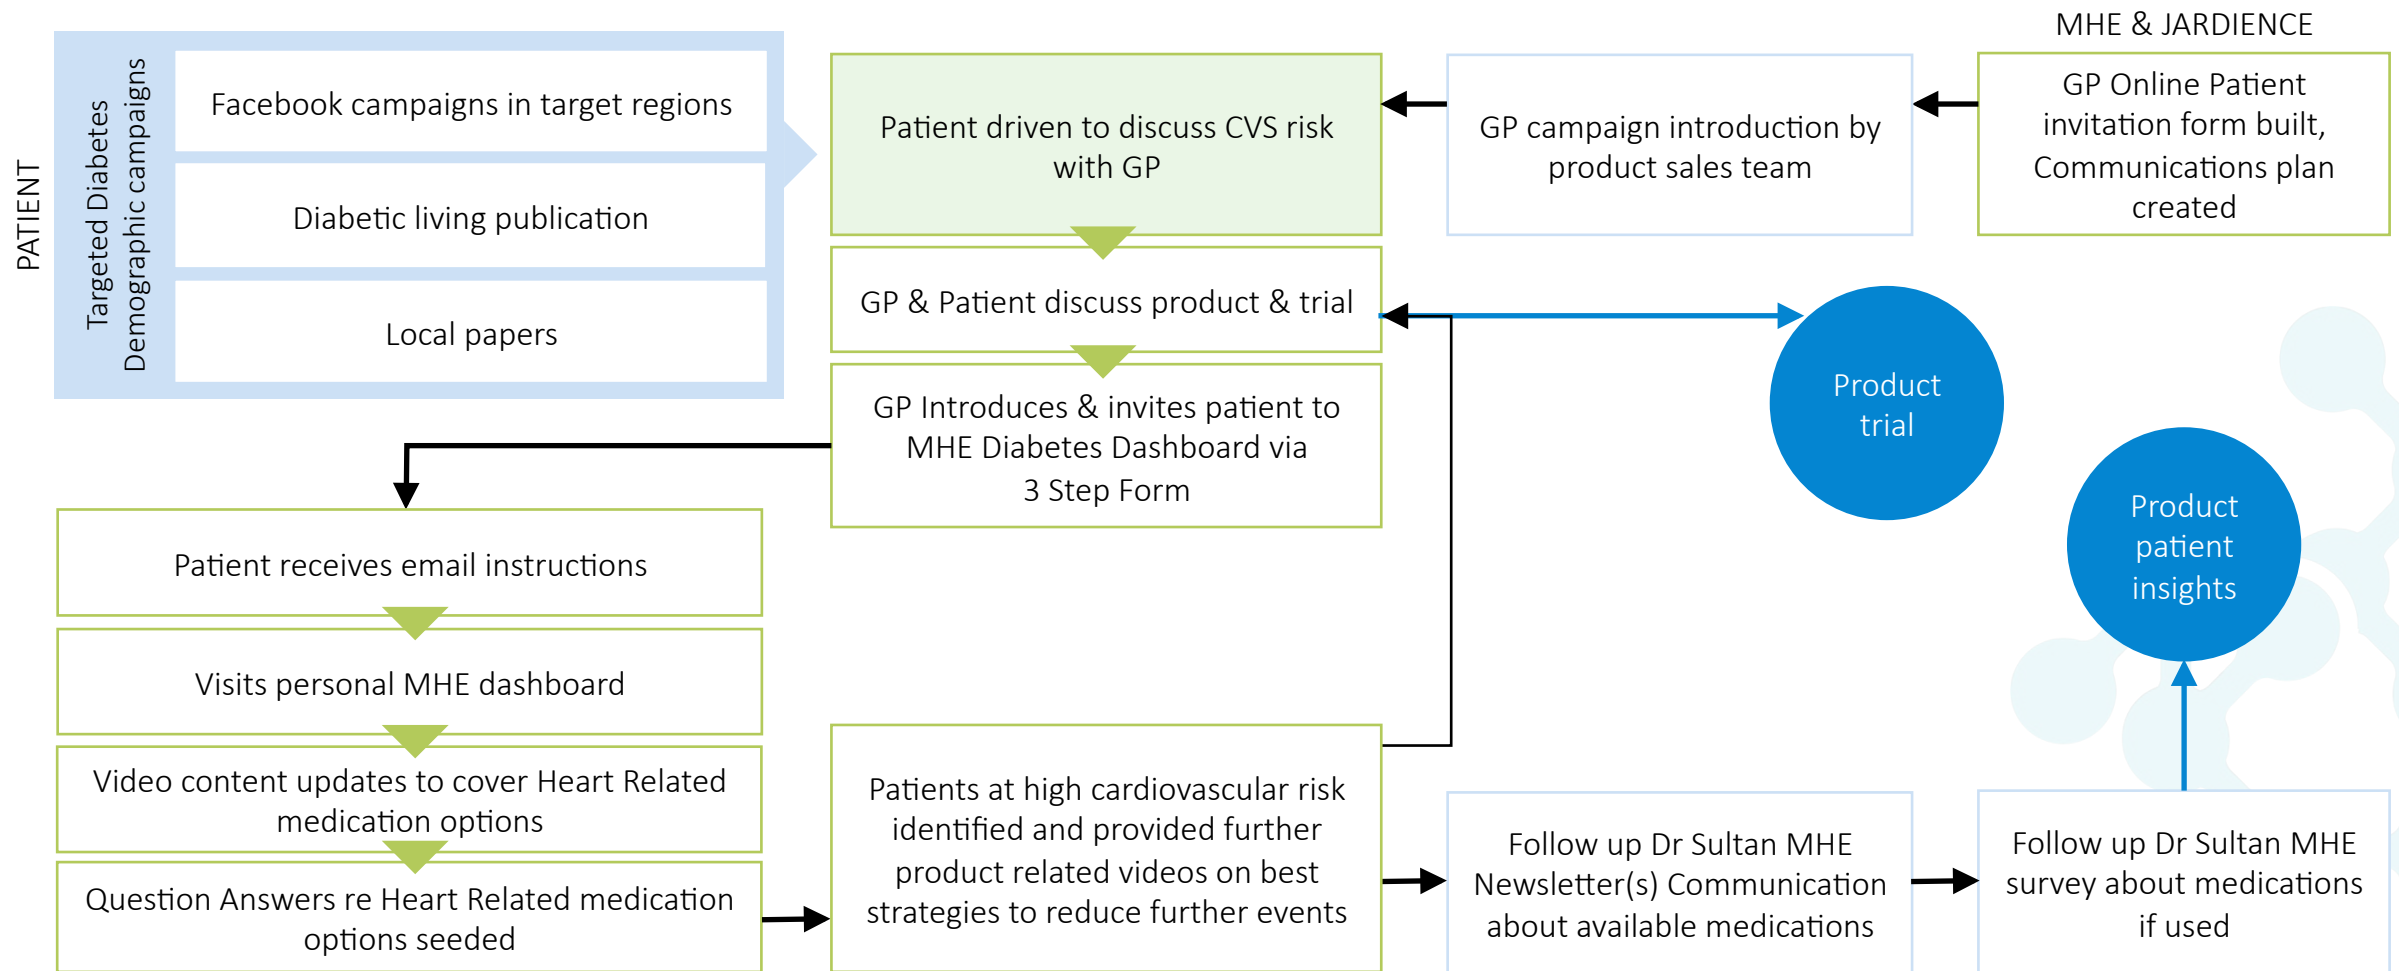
PATIENT

Targeted Diabetes Demographic campaigns

Facebook campaigns in target regions

Diabetic living publication

Local papers

Patient driven to discuss CVS risk with GP

GP & Patient discuss product & trial

GP Introduces & invites patient to MHE Diabetes Dashboard via 3 Step Form

GP campaign introduction by product sales team

MHE & JARDIENCE

GP Online Patient invitation form built, Communications plan created

Product trial

Product patient insights

Patient receives email instructions

Visits personal MHE dashboard

Video content updates to cover Heart Related medication options

Question Answers re Heart Related medication options seeded

Patients at high cardiovascular risk identified and provided further product related videos on best strategies to reduce further events

Follow up Dr Sultan MHE Newsletter(s) Communication about available medications

Follow up Dr Sultan MHE survey about medications if used